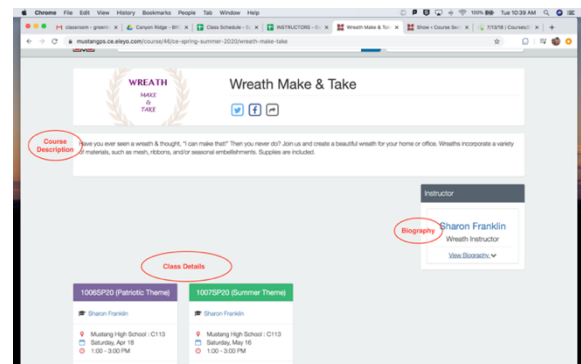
Chrome File Edit View History Bookmarks People Tab Window Help

100% Tue 10:39 AM

classroom - green | Canyon Ridge - Wi | Class Schedule - G | INSTRUCTORS - G | Wreath Make & Ta | Show • Course Sec | 5/13/16 | Coursepl

mustangps.ce.eleyo.com/course/46/ce-spring-summer-2020/wreath-make-take

WREATH
MAKE
&
TAKE

Wreath Make & Take

Course Description

Have you ever seen a wreath & thought, "I can make that!" Then you never do? Join us and create a beautiful wreath for your home or office. Wreaths incorporate a variety of materials, such as mesh, ribbons, and/or seasonal embellishments. Supplies are included.

Instructor

Biography

Sharon Franklin
Wreath Instructor

View Biography

Class Details

| 1006SP20 (Patriotic Theme) | 1007SP20 (Summer Theme) |
|---|---|
| Sharon Franklin | Sharon Franklin |
| Mustang High School : C113 | Mustang High School : C113 |
| Saturday, Apr 18 | Saturday, May 16 |
| 1:00 - 3:00 PM | 1:00 - 3:00 PM |